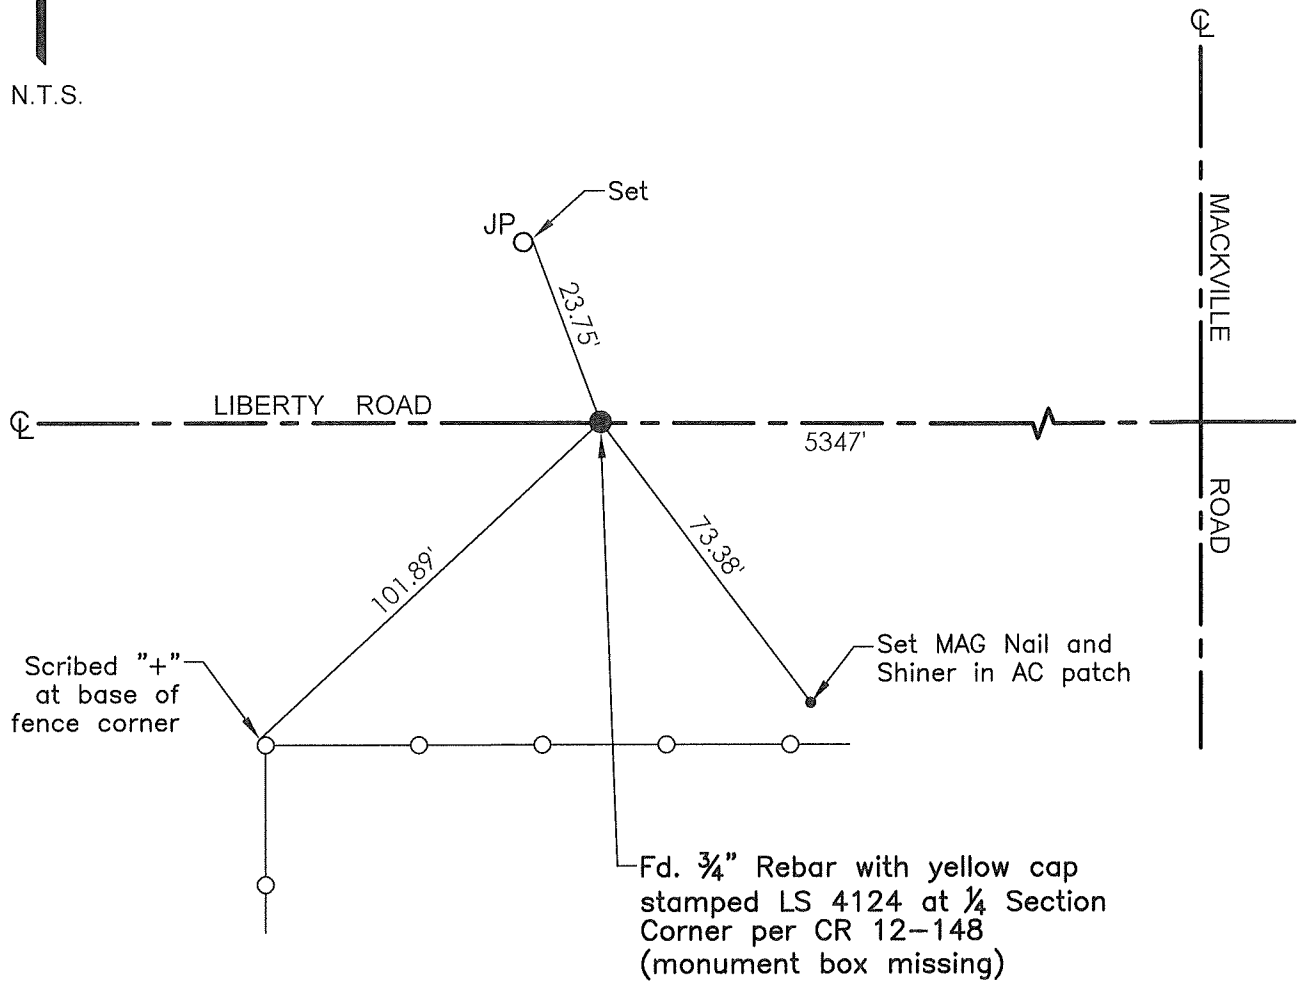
N.T.S.

℄

Set

JP

23.75'

MACKVILLE

℄ LIBERTY ROAD

5347'

ROAD

101.89'

73.38'

Set MAG Nail and Shiner in AC patch

Scribed "+" at base of fence corner

Fd. $\frac{3}{4}$" Rebar with yellow cap stamped LS 4124 at $\frac{1}{4}$ Section Corner per CR 12–148 (monument box missing)